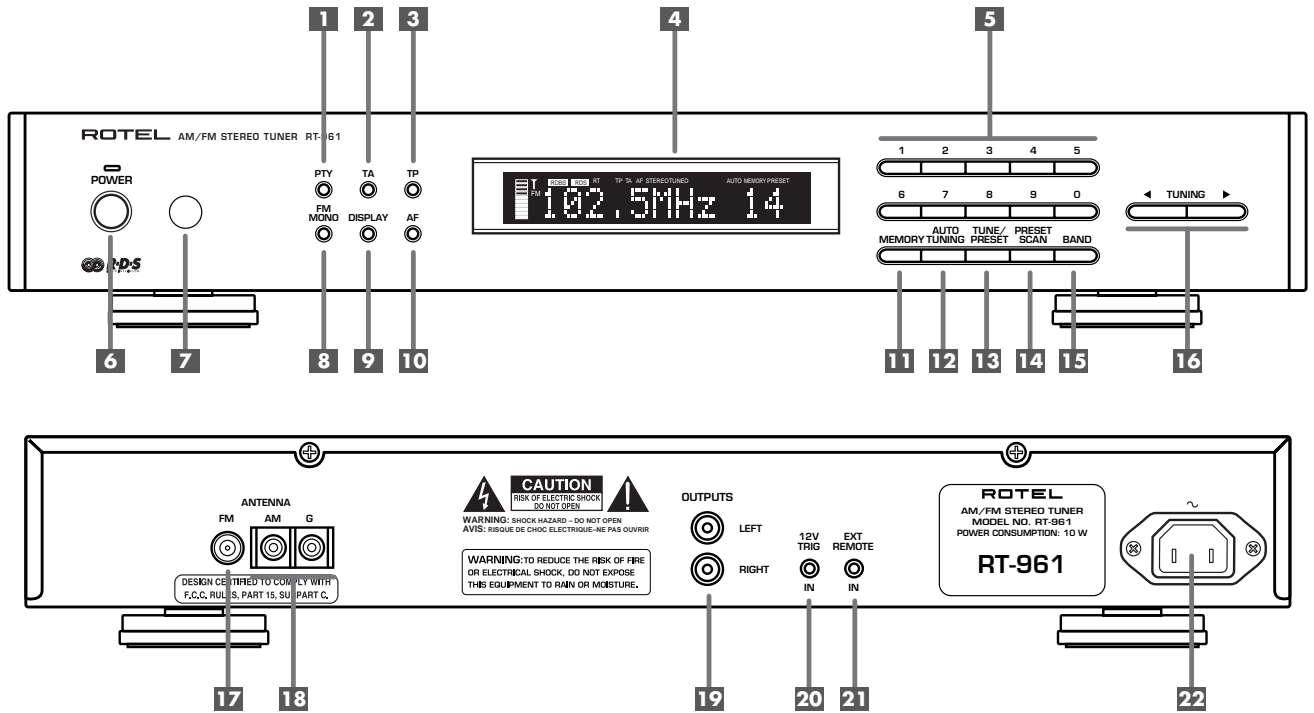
1 2 3 4 5

ROTEL AM/FM STEREO TUNER RT-961

POWER

PTY TA TP

FM MONO DISPLAY AF

RDS RDS RT TP TA AF STEREO TUNED AUTO MEMORY PRESET

FM 102.5MHz 14

1 2 3 4 5

6 7 8 9 0

◄ TUNING ►

MEMORY AUTO TUNING TUNE/ PRESET PRESET SCAN BAND

R·D·S

6 7 8 9 10 11 12 13 14 15 16

ANTENNA

FM AM G

DESIGN CERTIFIED TO COMPLY WITH F.C.C. RULES, PART 15, SUBPART C.

CAUTION
RISK OF ELECTRIC SHOCK DO NOT OPEN

WARNING: SHOCK HAZARD – DO NOT OPEN
AVIS: RISQUE DE CHOC ELECTRIQUE–NE PAS OUVRIR

WARNING: TO REDUCE THE RISK OF FIRE OR ELECTRICAL SHOCK, DO NOT EXPOSE THIS EQUIPMENT TO RAIN OR MOISTURE.

OUTPUTS

LEFT

RIGHT

12V TRIG IN

EXT REMOTE IN

ROTEL
AM/FM STEREO TUNER
MODEL NO. RT-961
POWER CONSUMPTION: 10 W

RT-961

~

17 18 19 20 21 22